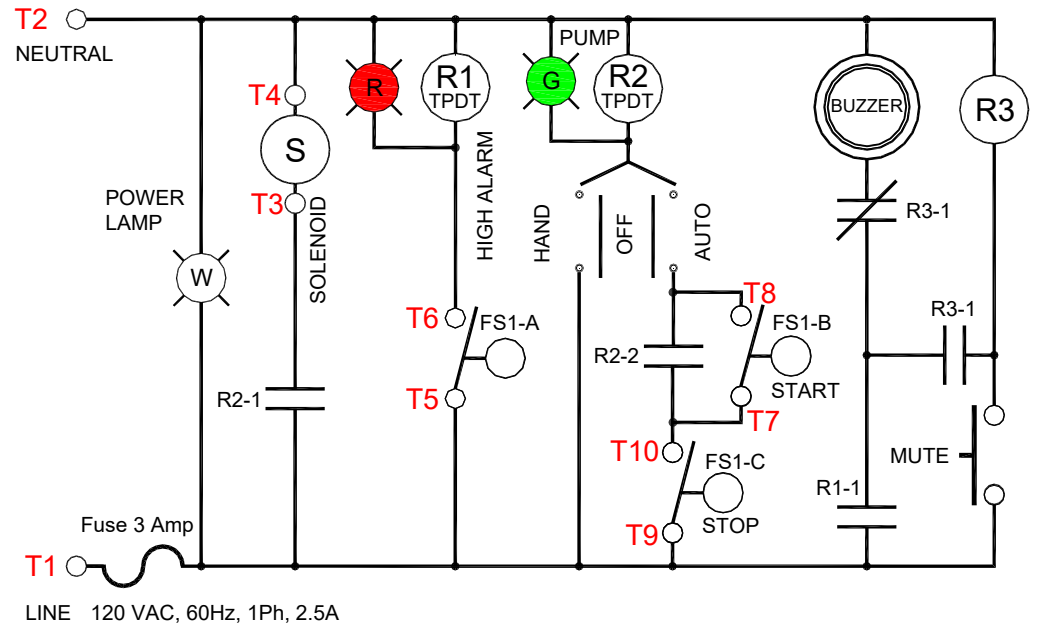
T2
NEUTRAL
T4
S
T3
SOLENOID
POWER LAMP
W
R
R1 TPDT
HIGH ALARM
T6
FS1-A
T5
R2-1
PUMP
G
R2 TPDT
HAND
OFF
AUTO
T8
FS1-B
START
R2-2
T7
T10
FS1-C
STOP
T9
BUZZER
R3
R3-1
R3-1
MUTE
R1-1
Fuse 3 Amp
T1
LINE 120 VAC, 60Hz, 1Ph, 2.5A